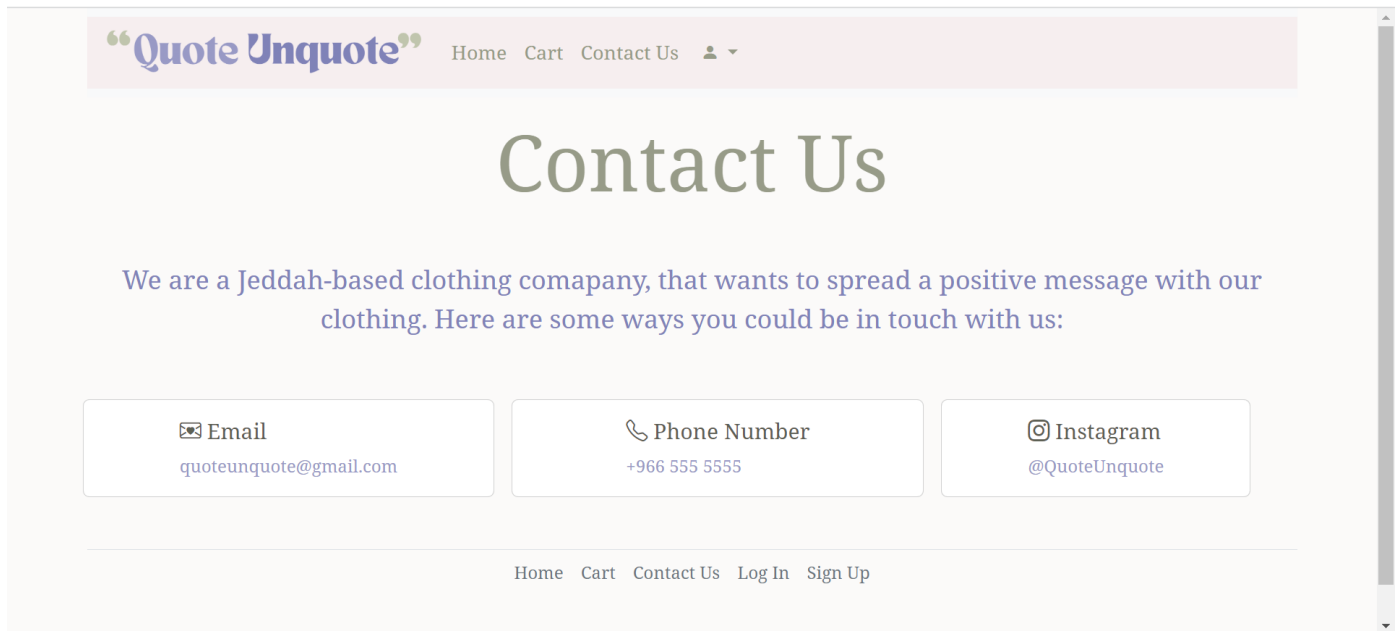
“Quote Unquote” Home Cart Contact Us

Contact Us

We are a Jeddah-based clothing comapany, that wants to spread a positive message with our clothing. Here are some ways you could be in touch with us:

Email
quoteunquote@gmail.com

Phone Number
+966 555 5555

Instagram
@QuoteUnquote

Home Cart Contact Us Log In Sign Up